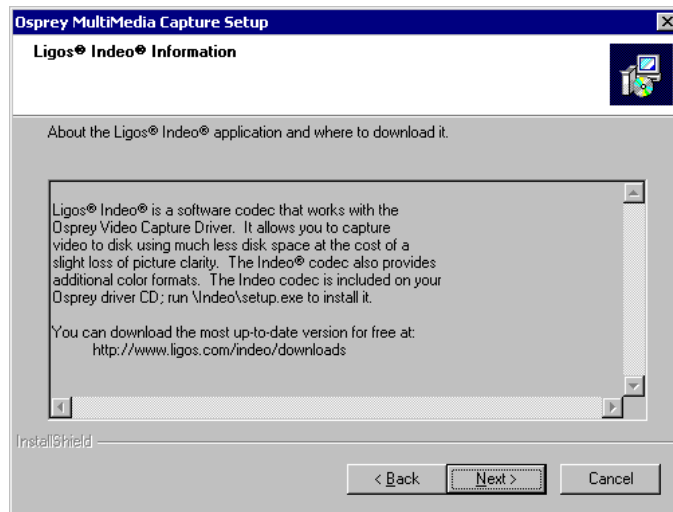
Osprey MultiMedia Capture Setup

Ligos® Indeo® Information

About the Ligos® Indeo® application and where to download it.

Ligos® Indeo® is a software codec that works with the Osprey Video Capture Driver. It allows you to capture video to disk using much less disk space at the cost of a slight loss of picture clarity. The Indeo® codec also provides additional color formats. The Indeo codec is included on your Osprey driver CD; run \Indeo\setup.exe to install it.

You can download the most up-to-date version for free at:
http://www.ligos.com/indeo/downloads

InstallShield

< Back
Next >
Cancel